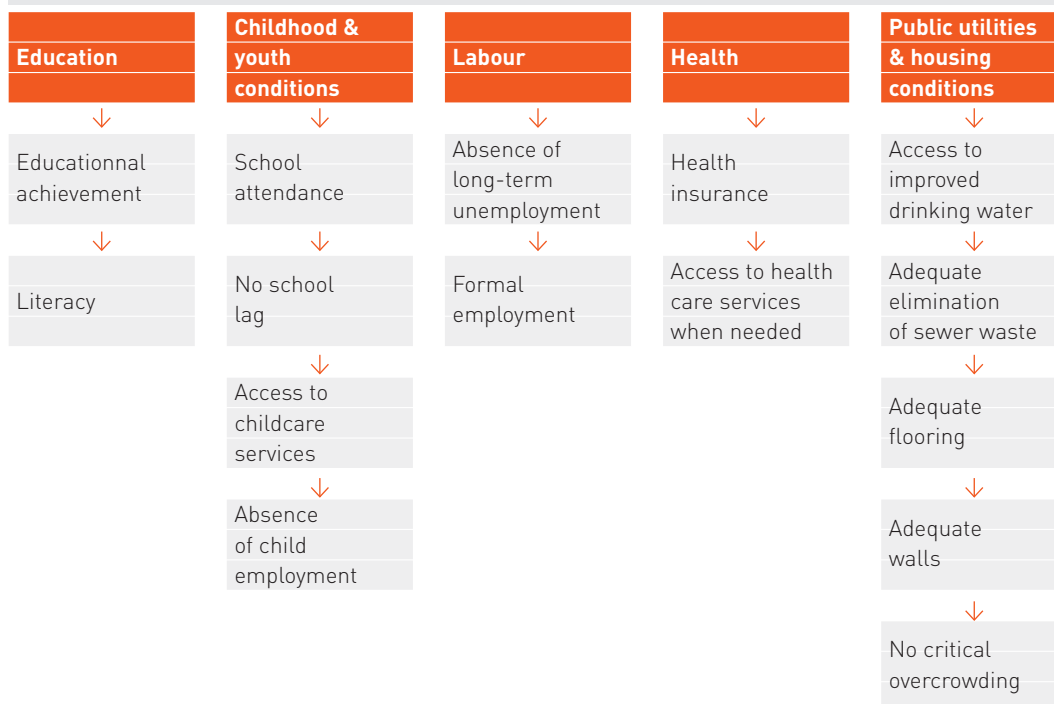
Education

Educationnal achievement

Literacy

Childhood & youth conditions

School attendance

No school lag

Access to childcare services

Absence of child employment

Labour

Absence of long-term unemployment

Formal employment

Health

Health insurance

Access to health care services when needed

Public utilities & housing conditions

Access to improved drinking water

Adequate elimination of sewer waste

Adequate flooring

Adequate walls

No critical overcrowding